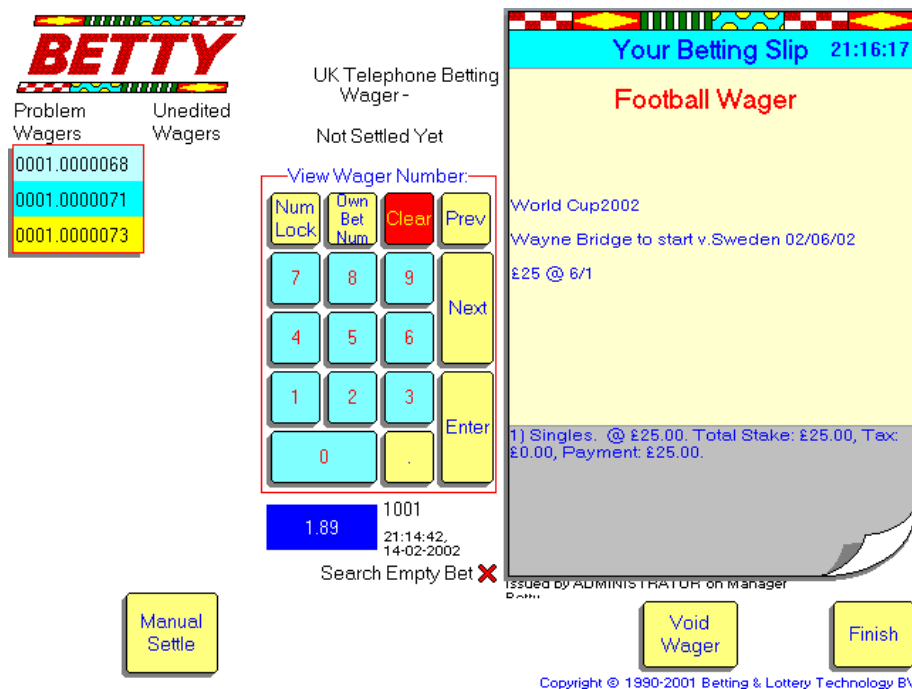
BETTY

Problem Wagers

Unedited Wagers

0001.0000068

0001.0000071

0001.0000073

UK Telephone Betting Wager -

Not Settled Yet

View Wager Number:

Num Lock

Own Bet Num

Clear

Prev

7

8

9

Next

4

5

6

1

2

3

Enter

0

.

1.89

1001

21:14:42, 14-02-2002

Search Empty Bet

Your Betting Slip 21:16:17

Football Wager

World Cup2002

Wayne Bridge to start v.Sweden 02/06/02

£25 @ 6/1

1) Singles. @ £25.00. Total Stake: £25.00, Tax: £0.00, Payment: £25.00.

Issued by ADMINISTRATOR on Manager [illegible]

Manual Settle

Void Wager

Finish

Copyright © 1990-2001 Betting & Lottery Technology BV